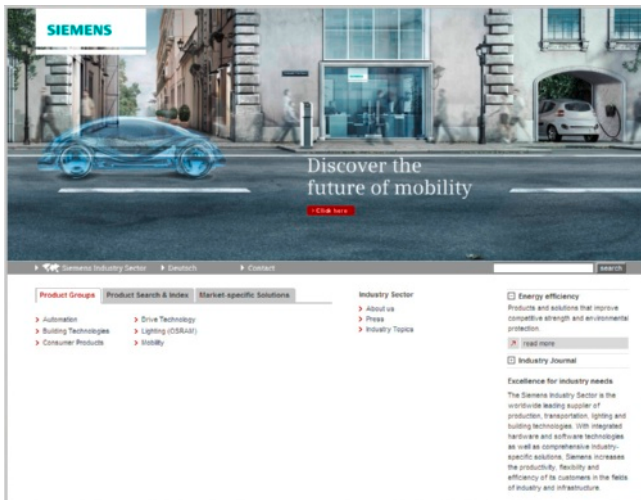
SIEMENS

Discover the future of mobility

> Click here

Siemens Industry Sector
Deutsch
Contact
search

Product Groups
Product Search & Index
Market-specific Solutions

Automation
Building Technologies
Consumer Products

Drive Technology
Lighting (OSRAM)
Mobility

Industry Sector
About us
Press
Industry Topics

Energy efficiency
Products and solutions that improve competitive strength and environmental protection.
read more

Industry Journal

Excellence for industry needs
The Siemens Industry Sector is the worldwide leading supplier of production, transportation, lighting and building technologies. With integrated hardware and software technologies as well as comprehensive industry-specific solutions, Siemens increases the productivity, flexibility and efficiency of its customers in the fields of industry and infrastructure.